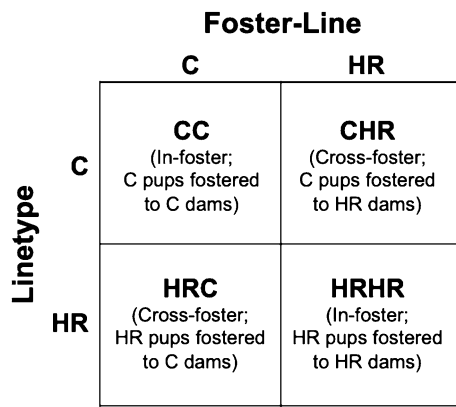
Foster-Line

Linetype

| | C | HR |
|---|---|---|
| C | CC (In-foster; C pups fostered to C dams) | CHR (Cross-foster; C pups fostered to HR dams) |
| HR | HRC (Cross-foster; HR pups fostered to C dams) | HRHR (In-foster; HR pups fostered to HR dams) |